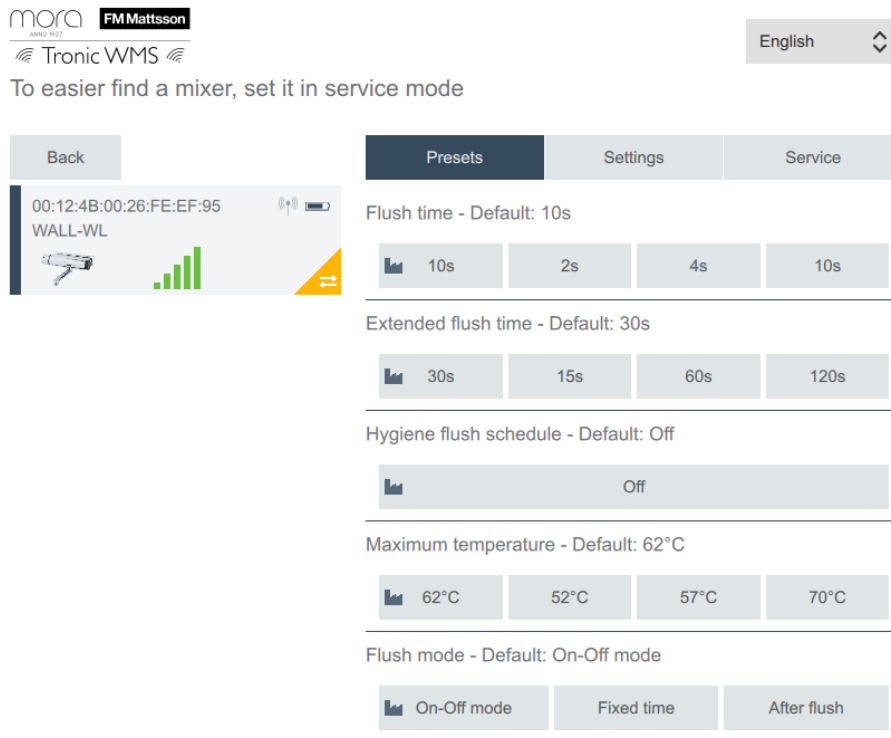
mora
ANNO 1927
FM Mattsson
Tronic WMS

English

To easier find a mixer, set it in service mode

Back

00:12:4B:00:26:FE:EF:95
WALL-WL

Presets | Settings | Service

Flush time - Default: 10s

10s | 2s | 4s | 10s

Extended flush time - Default: 30s

30s | 15s | 60s | 120s

Hygiene flush schedule - Default: Off

Off

Maximum temperature - Default: 62°C

62°C | 52°C | 57°C | 70°C

Flush mode - Default: On-Off mode

On-Off mode | Fixed time | After flush